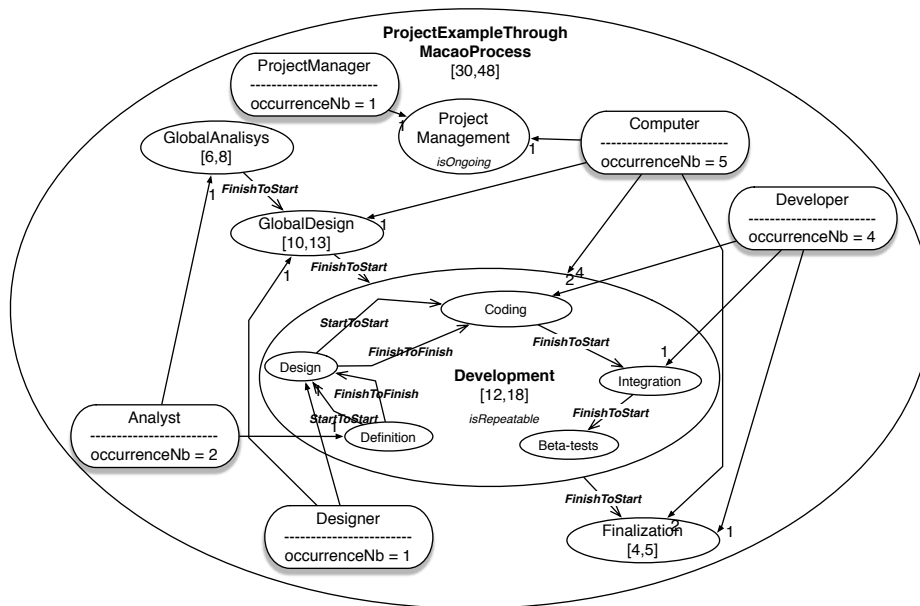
ProjectExampleThrough MacaoProcess
[30,48]

ProjectManager
------------------------
occurrenceNb = 1

Project Management
isOngoing

1

1

Computer
------------------------
occurrenceNb = 5

GlobalAnalisys
[6,8]

FinishToStart

1

GlobalDesign
[10,13]

1

1

FinishToStart

Developer
------------------------
occurrenceNb = 4

2

4

Coding

StartToStart

FinishToFinish

FinishToStart

Design

1

Development
[12,18]

Integration

FinishToFinish

StartToStart

isRepeatable

FinishToStart

1

Analyst
------------------------
occurrenceNb = 2

Definition

Beta-tests

FinishToStart

Designer
------------------------
occurrenceNb = 1

Finalization
[4,5]

2

1